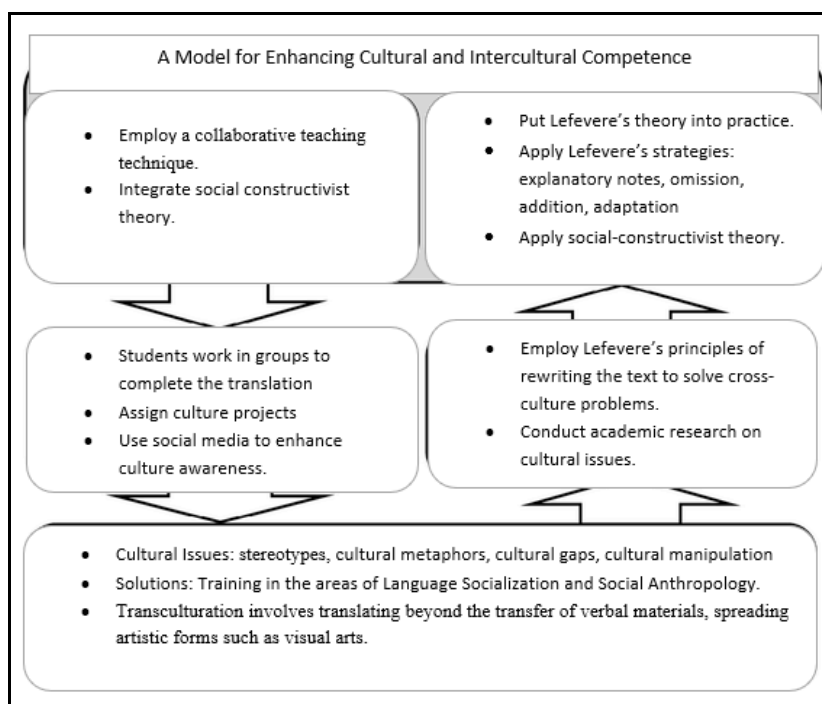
A Model for Enhancing Cultural and Intercultural Competence

- Employ a collaborative teaching technique.
- Integrate social constructivist theory.

- Put Lefevere's theory into practice.
- Apply Lefevere's strategies: explanatory notes, omission, addition, adaptation
- Apply social-constructivist theory.

- Students work in groups to complete the translation
- Assign culture projects
- Use social media to enhance culture awareness.

- Employ Lefevere's principles of rewriting the text to solve cross-culture problems.
- Conduct academic research on cultural issues.

- Cultural Issues: stereotypes, cultural metaphors, cultural gaps, cultural manipulation
- Solutions: Training in the areas of Language Socialization and Social Anthropology.
- Transculturation involves translating beyond the transfer of verbal materials, spreading artistic forms such as visual arts.